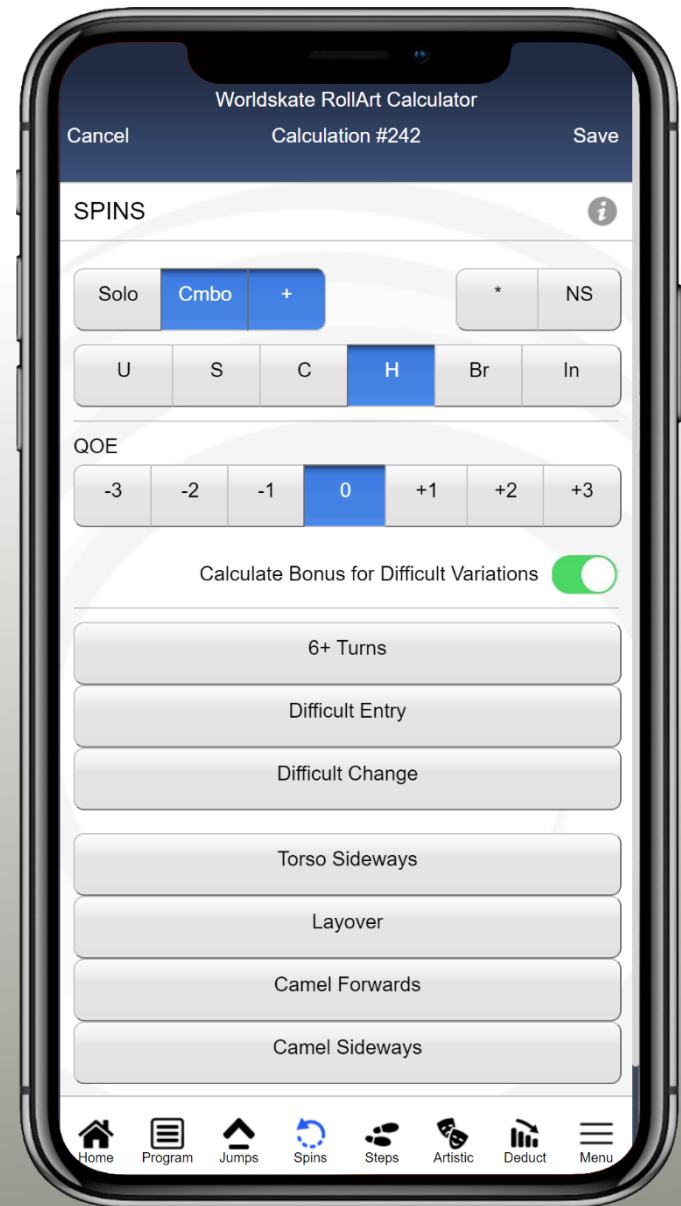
Worldskate RollArt Calculator
Cancel Calculation #242 Save

SPINS

Solo Cmbo + * NS

U S C H Br In

QOE
-3 -2 -1 0 +1 +2 +3

Calculate Bonus for Difficult Variations

6+ Turns
Difficult Entry
Difficult Change

Torso Sideways
Layover
Camel Forwards
Camel Sideways

Home Program Jumps Spins Steps Artistic Deduct Menu